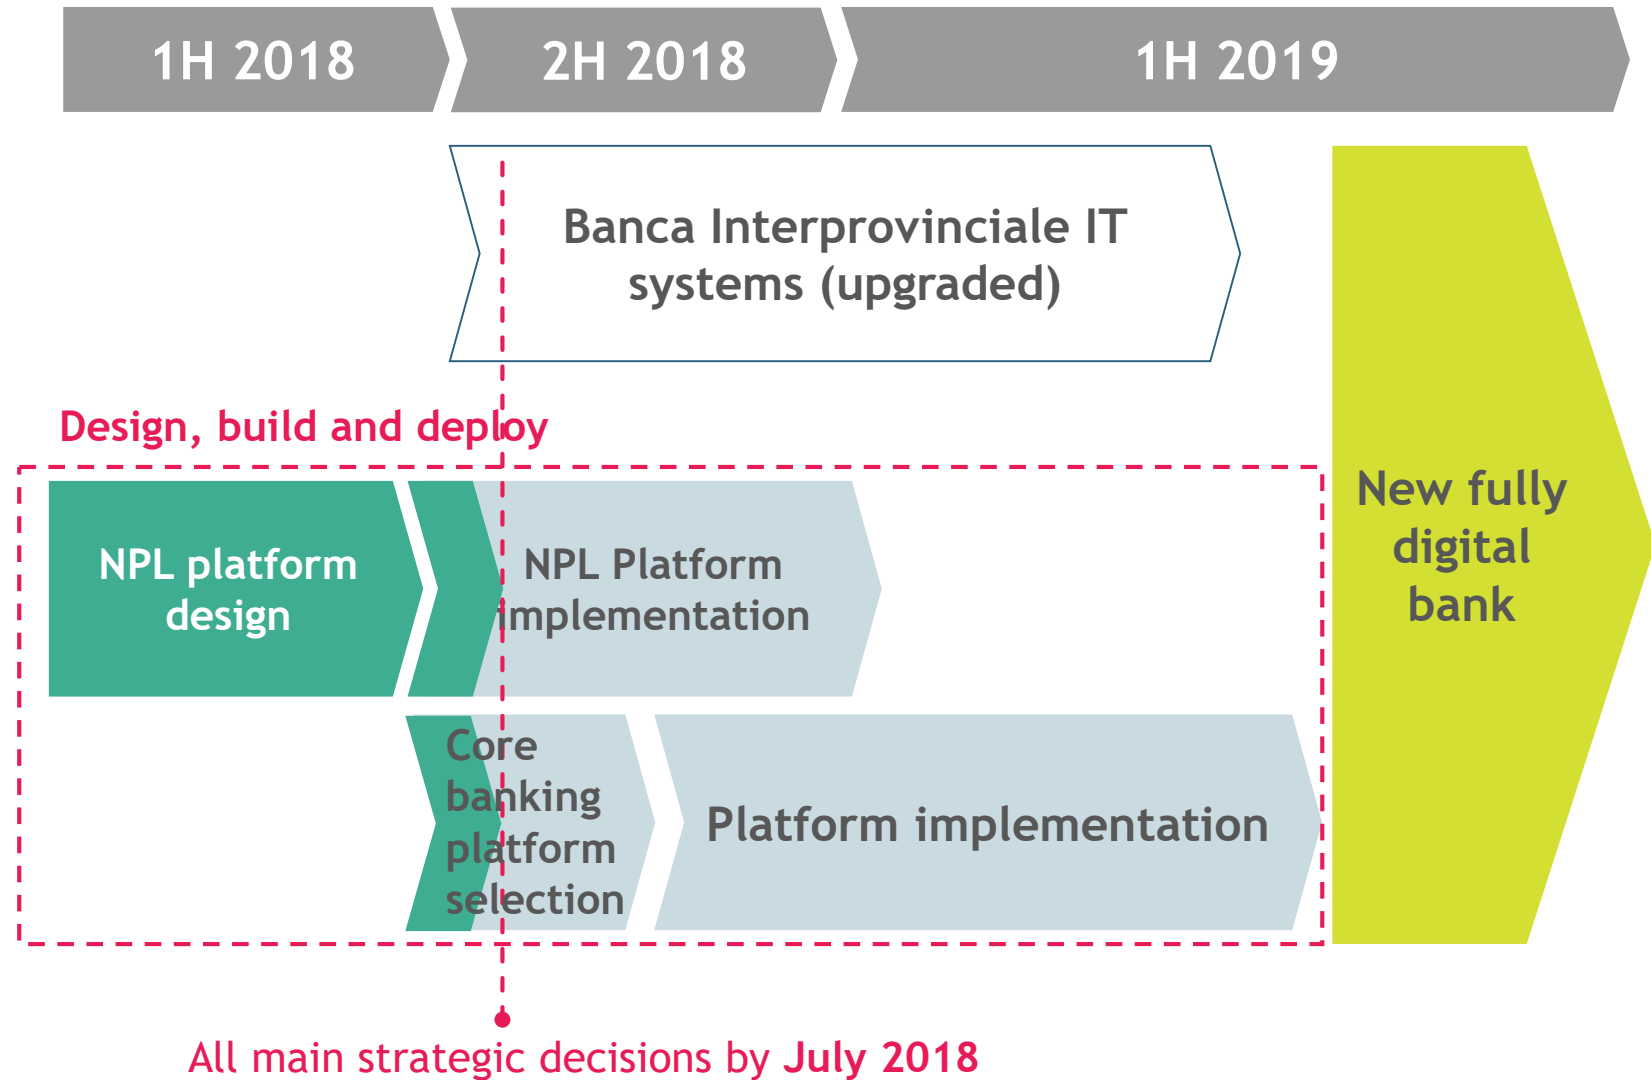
1H 2018
2H 2018
1H 2019

Banca Interprovinciale IT systems (upgraded)

Design, build and deploy

NPL platform design

NPL Platform implementation

Core banking platform selection

Platform implementation

New fully digital bank

All main strategic decisions by July 2018